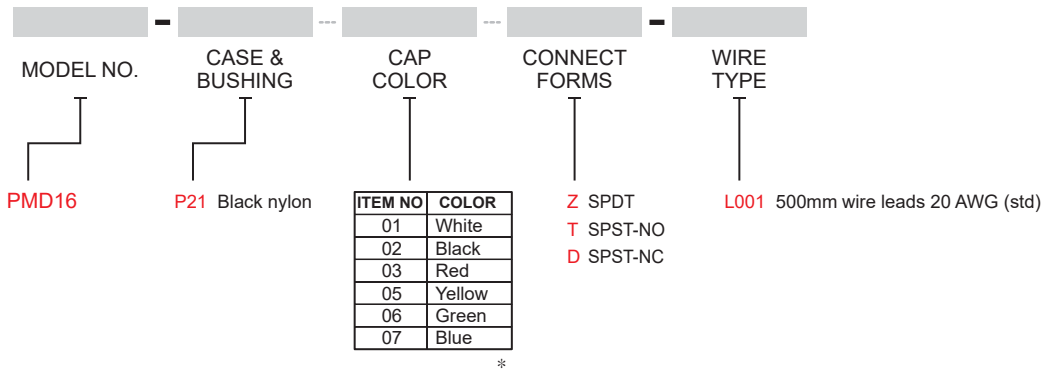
- --- --- -

MODEL NO.

CASE & BUSHING

CAP COLOR

CONNECT FORMS

WIRE TYPE

PMD16

P21 Black nylon

| ITEM NO | COLOR |
|---|---|
| 01 | White |
| 02 | Black |
| 03 | Red |
| 05 | Yellow |
| 06 | Green |
| 07 | Blue |

*

Z SPDT
T SPST-NO
D SPST-NC

L001 500mm wire leads 20 AWG (std)